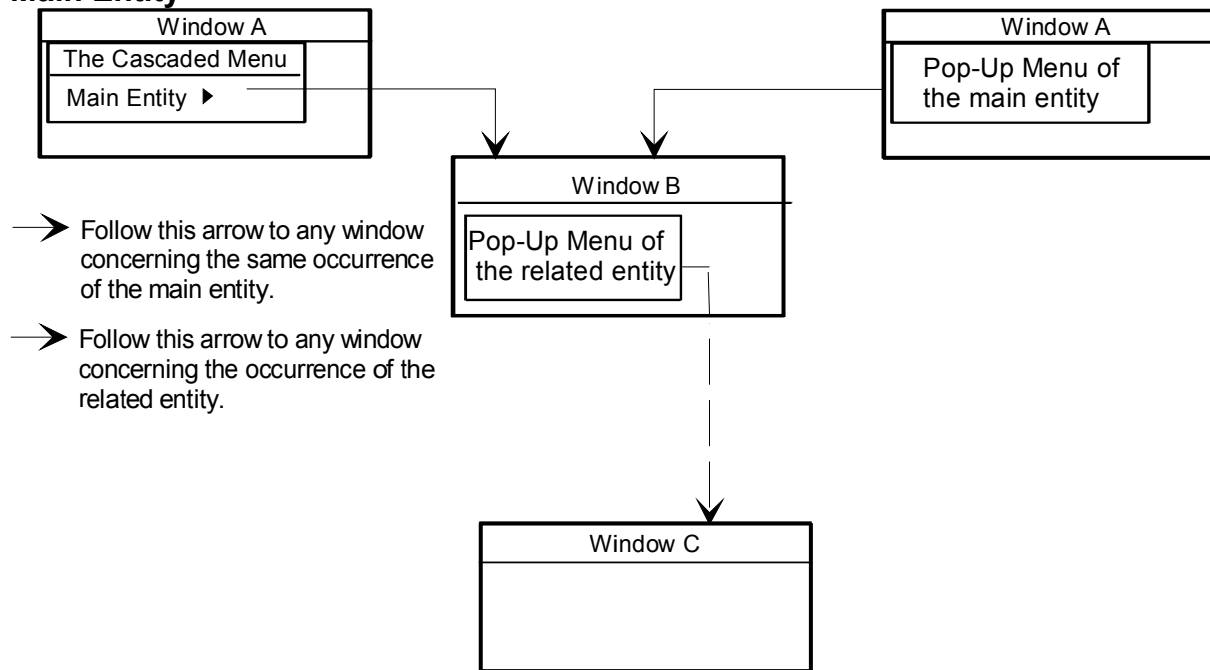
Main Entity

Window A

The Cascaded Menu

Main Entity ▶

Window A

Pop-Up Menu of the main entity

Window B

Pop-Up Menu of the related entity

Follow this arrow to any window concerning the same occurrence of the main entity.

Follow this arrow to any window concerning the occurrence of the related entity.

Window C